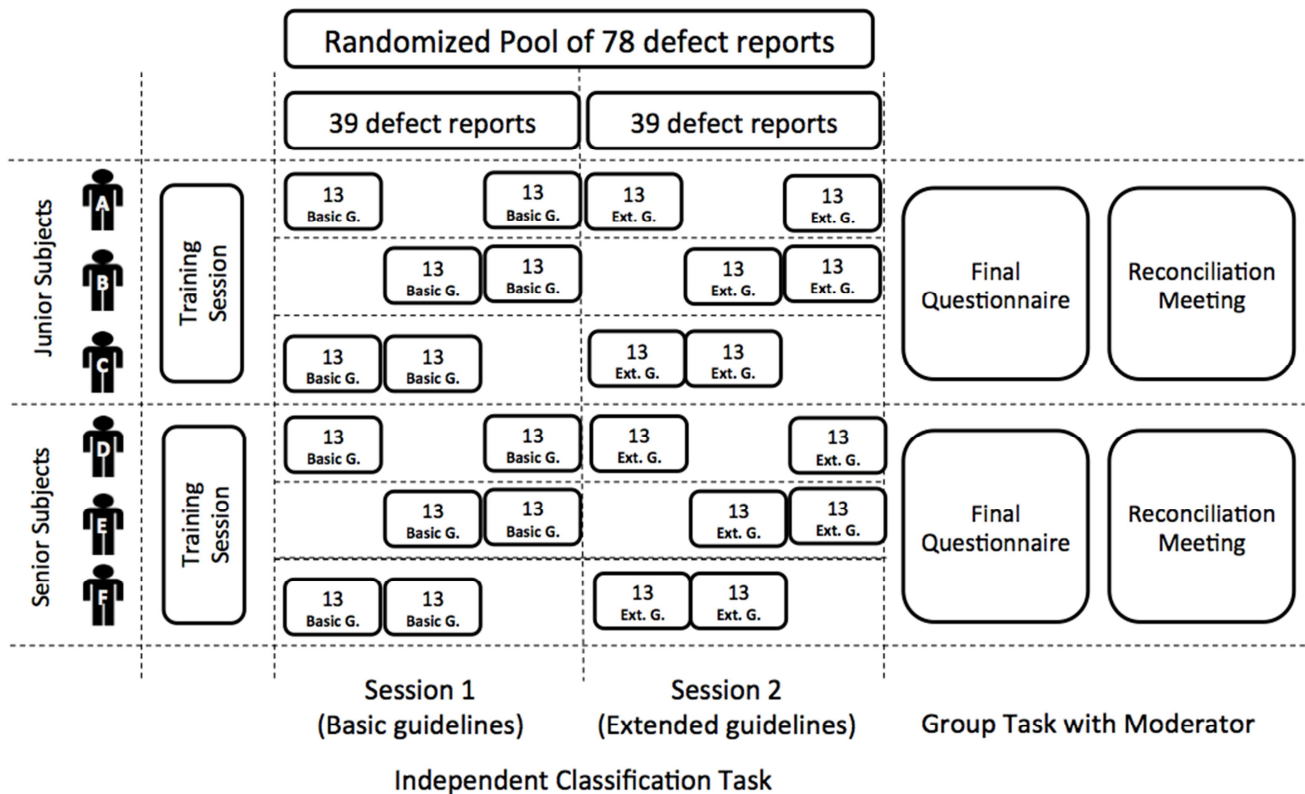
Randomized Pool of 78 defect reports

39 defect reports

39 defect reports

Junior Subjects

A

B

C

Training Session

13 Basic G.

13 Basic G.

13 Ext. G.

13 Ext. G.

13 Basic G.

13 Basic G.

13 Ext. G.

13 Ext. G.

13 Basic G.

13 Basic G.

13 Ext. G.

13 Ext. G.

Final Questionnaire

Reconciliation Meeting

Senior Subjects

D

E

F

Training Session

13 Basic G.

13 Basic G.

13 Ext. G.

13 Ext. G.

13 Basic G.

13 Basic G.

13 Ext. G.

13 Ext. G.

13 Basic G.

13 Basic G.

13 Ext. G.

13 Ext. G.

Final Questionnaire

Reconciliation Meeting

Session 1 (Basic guidelines)

Session 2 (Extended guidelines)

Group Task with Moderator

Independent Classification Task